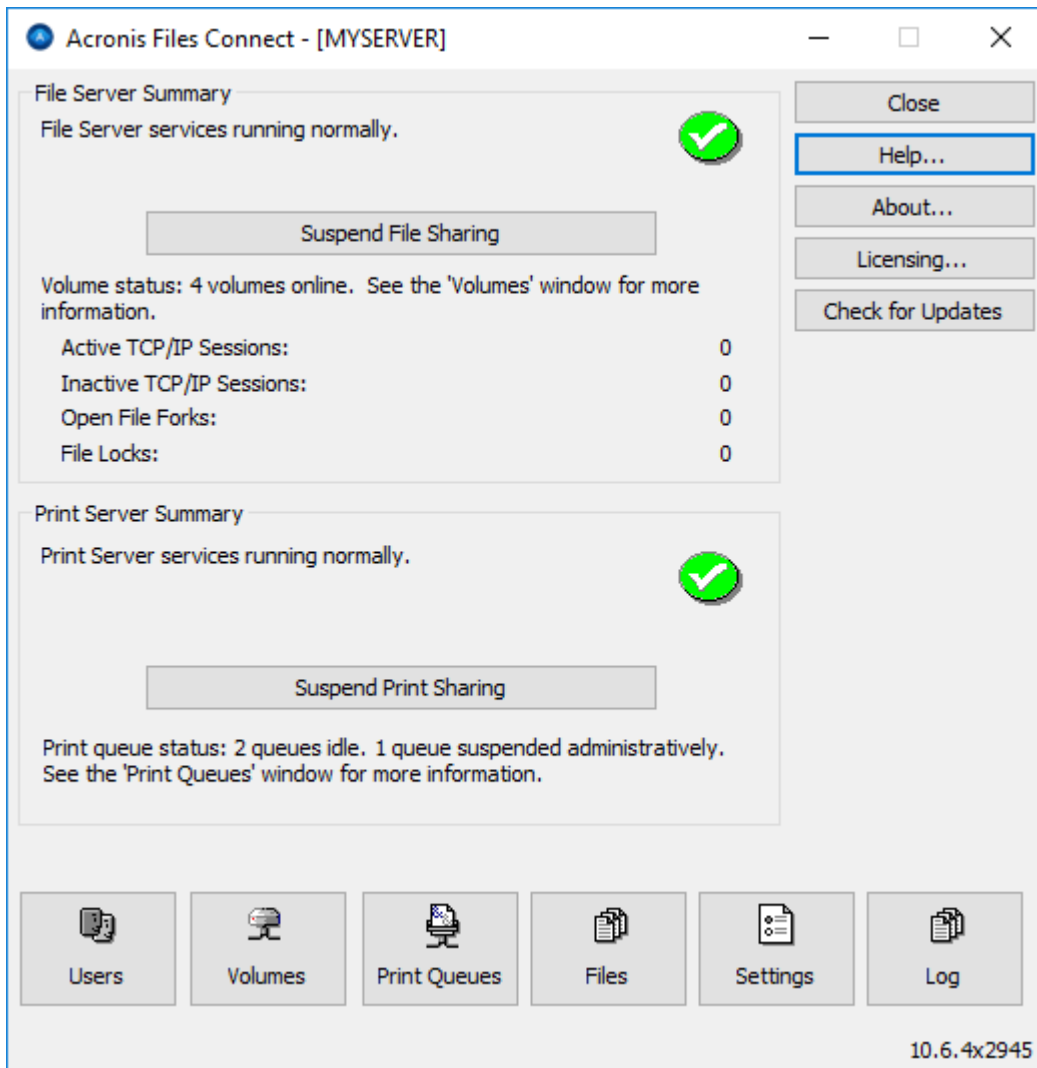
Acronis Files Connect - [MYSERVER]

File Server Summary

File Server services running normally.

Suspend File Sharing

Volume status: 4 volumes online. See the 'Volumes' window for more information.

| | |
|---|---|
| Active TCP/IP Sessions: | 0 |
| Inactive TCP/IP Sessions: | 0 |
| Open File Forks: | 0 |
| File Locks: | 0 |

Print Server Summary

Print Server services running normally.

Suspend Print Sharing

Print queue status: 2 queues idle. 1 queue suspended administratively. See the 'Print Queues' window for more information.

Close

Help...

About...

Licensing...

Check for Updates

Users

Volumes

Print Queues

Files

Settings

Log

10.6.4x2945